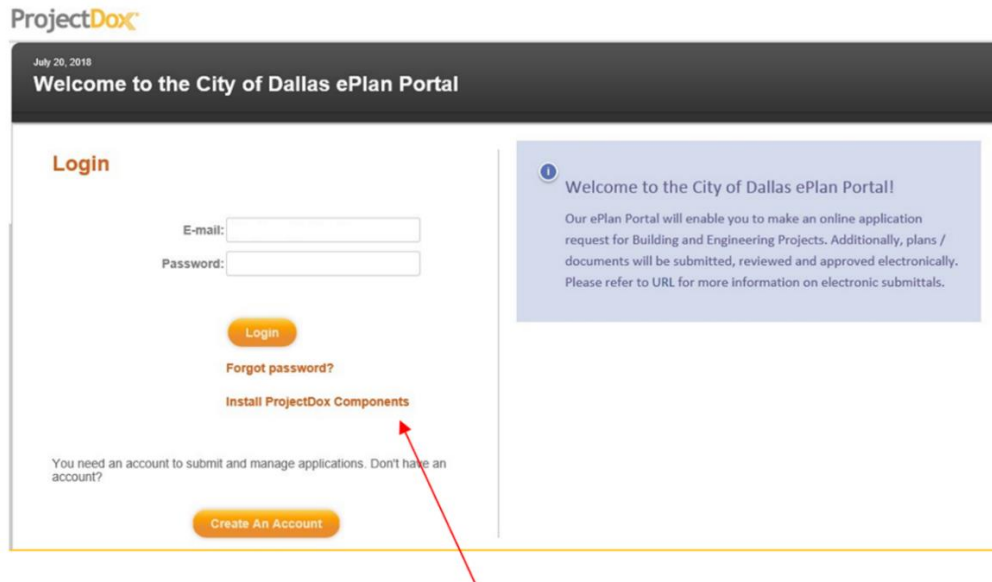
ProjectDox

July 20, 2018
Welcome to the City of Dallas ePlan Portal

Login

E-mail:
Password:

Login

Forgot password?

Install ProjectDox Components

You need an account to submit and manage applications. Don't have an account?

Create An Account

Welcome to the City of Dallas ePlan Portal!

Our ePlan Portal will enable you to make an online application request for Building and Engineering Projects. Additionally, plans / documents will be submitted, reviewed and approved electronically. Please refer to URL for more information on electronic submittals.